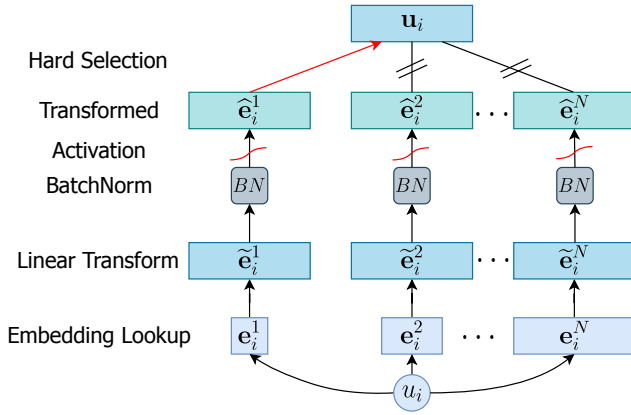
$\mathbf{u}_i$

Hard Selection

Transformed

$\widehat{\mathbf{e}}_i^1$ $\widehat{\mathbf{e}}_i^2$ $\cdots$ $\widehat{\mathbf{e}}_i^N$

Activation

BatchNorm

$BN$ $BN$ $BN$

Linear Transform

$\widetilde{\mathbf{e}}_i^1$ $\widetilde{\mathbf{e}}_i^2$ $\cdots$ $\widetilde{\mathbf{e}}_i^N$

Embedding Lookup

$\mathbf{e}_i^1$ $\mathbf{e}_i^2$ $\cdots$ $\mathbf{e}_i^N$

$u_i$